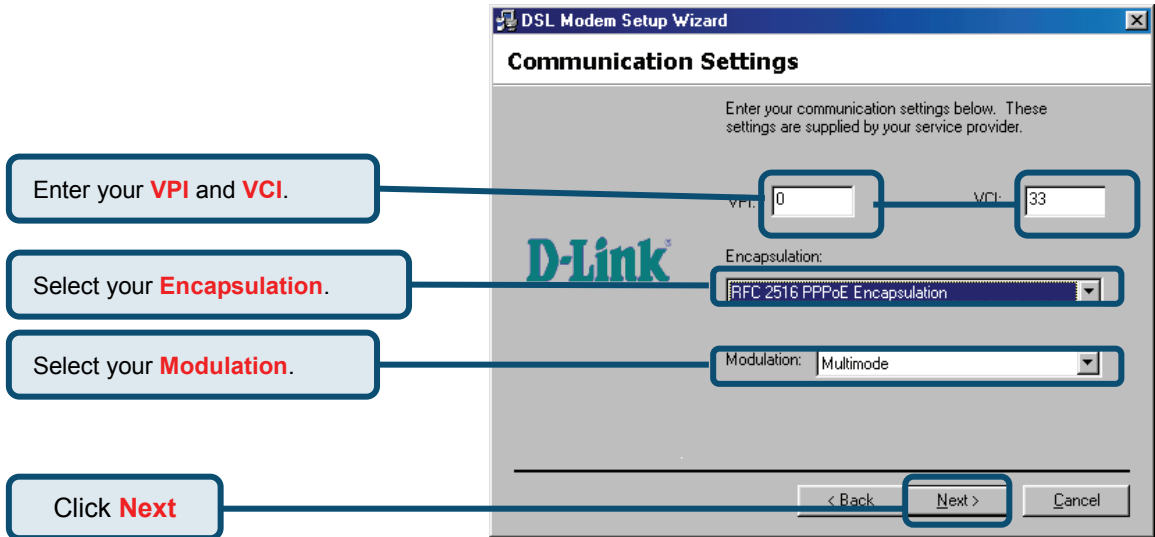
DSL Modem Setup Wizard

Communication Settings

Enter your communication settings below. These settings are supplied by your service provider.

Enter your **VPI** and **VCI**.

VPI: 0

VCI: 33

D-Link

Encapsulation:

Select your **Encapsulation**.

RFC 2516 PPPoE Encapsulation

Select your **Modulation**.

Modulation: Multimode

Click **Next**

< Back

Next >

Cancel